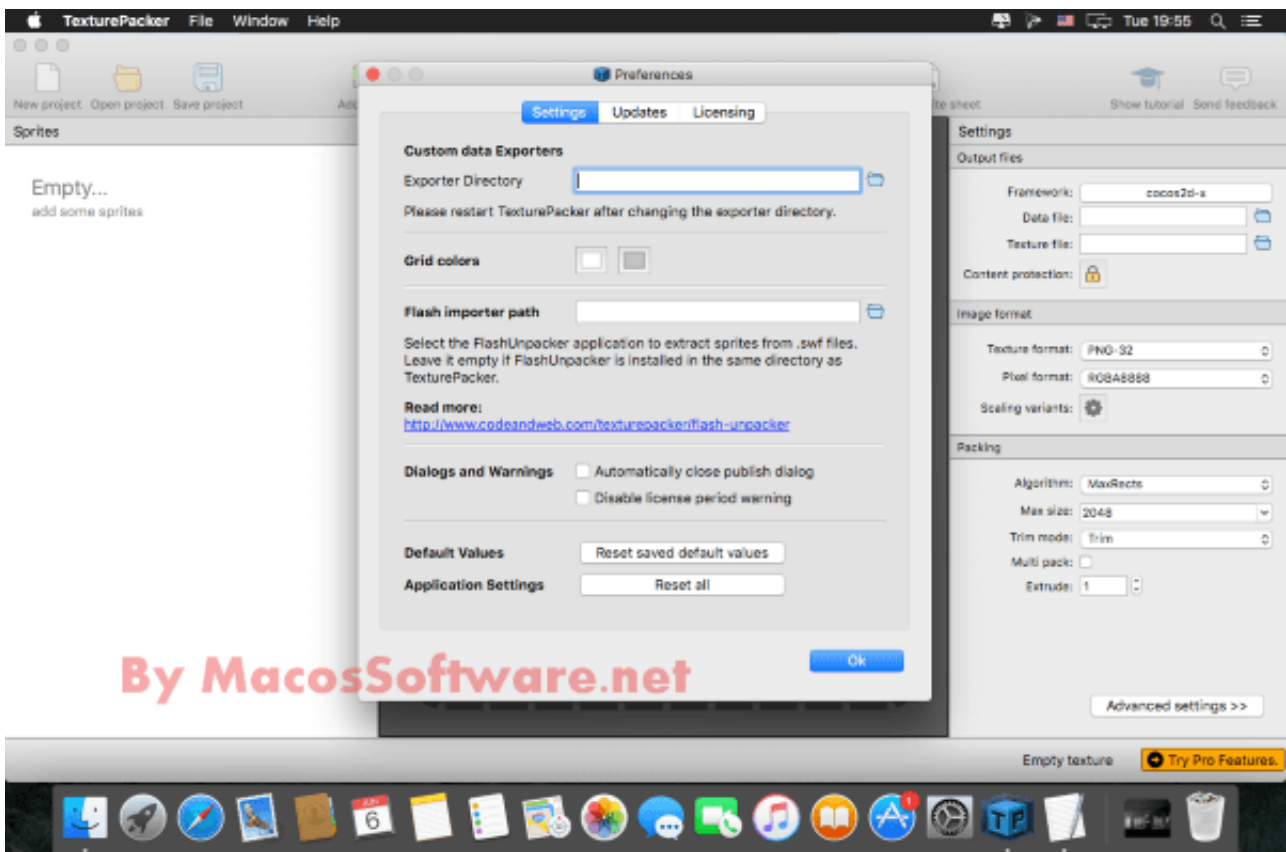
TexturePacker File Window Help

Tue 19:55

New project Open project Save project Add

Preferences

Settings Updates Licensing

Custom data Exporters

Exporter Directory

Please restart TexturePacker after changing the exporter directory.

Grid colors

Flash importer path

Select the FlashUnpacker application to extract sprites from .swf files. Leave it empty if FlashUnpacker is installed in the same directory as TexturePacker.

Read more:
http://www.codeandweb.com/texturepacker/flash-unpacker

Dialogs and Warnings
Automatically close publish dialog
Disable license period warning

Default Values
Reset saved default values
Application Settings
Reset all

Ok

ite sheet Show tutorial Send feedback

Sprites

Empty...
add some sprites

Settings

Output files

Framework: cocos2d-x
Data file:
Texture file:
Content protection:

Image format

Texture format: PNG-32
Pixel format: RGBA8888
Scaling variants:

Packing

Algorithm: MaxRects
Max size: 2048
Trim mode: Trim
Multi pack:
Extrude: 1

Advanced settings >>

Empty texture
Try Pro Features

By MacosSoftware.net

JUN
6